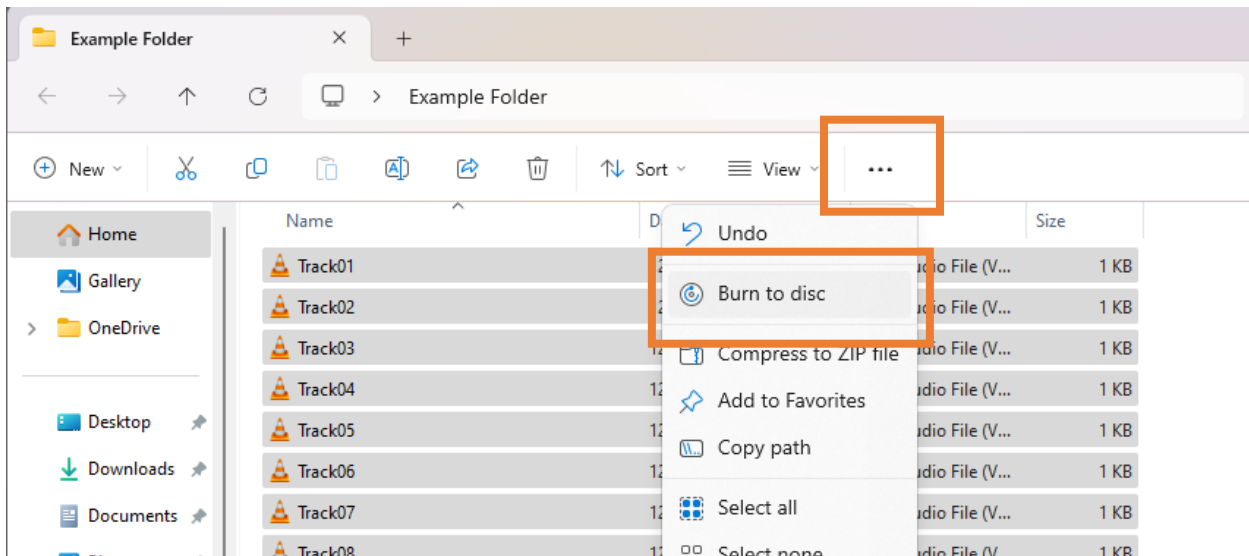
Example Folder

Example Folder

New

Sort

View

...

Home

Gallery

OneDrive

Desktop

Downloads

Documents

Name

D

Size

Track01

Track02

Track03

Track04

Track05

Track06

Track07

Track08

Undo

Burn to disc

Compress to ZIP file

Add to Favorites

Copy path

Select all

Select none

udio File (V...

1 KB

udio File (V...

1 KB

udio File (V...

1 KB

udio File (V...

1 KB

udio File (V...

1 KB

udio File (V...

1 KB

udio File (V...

1 KB

udio File (V...

1 KB